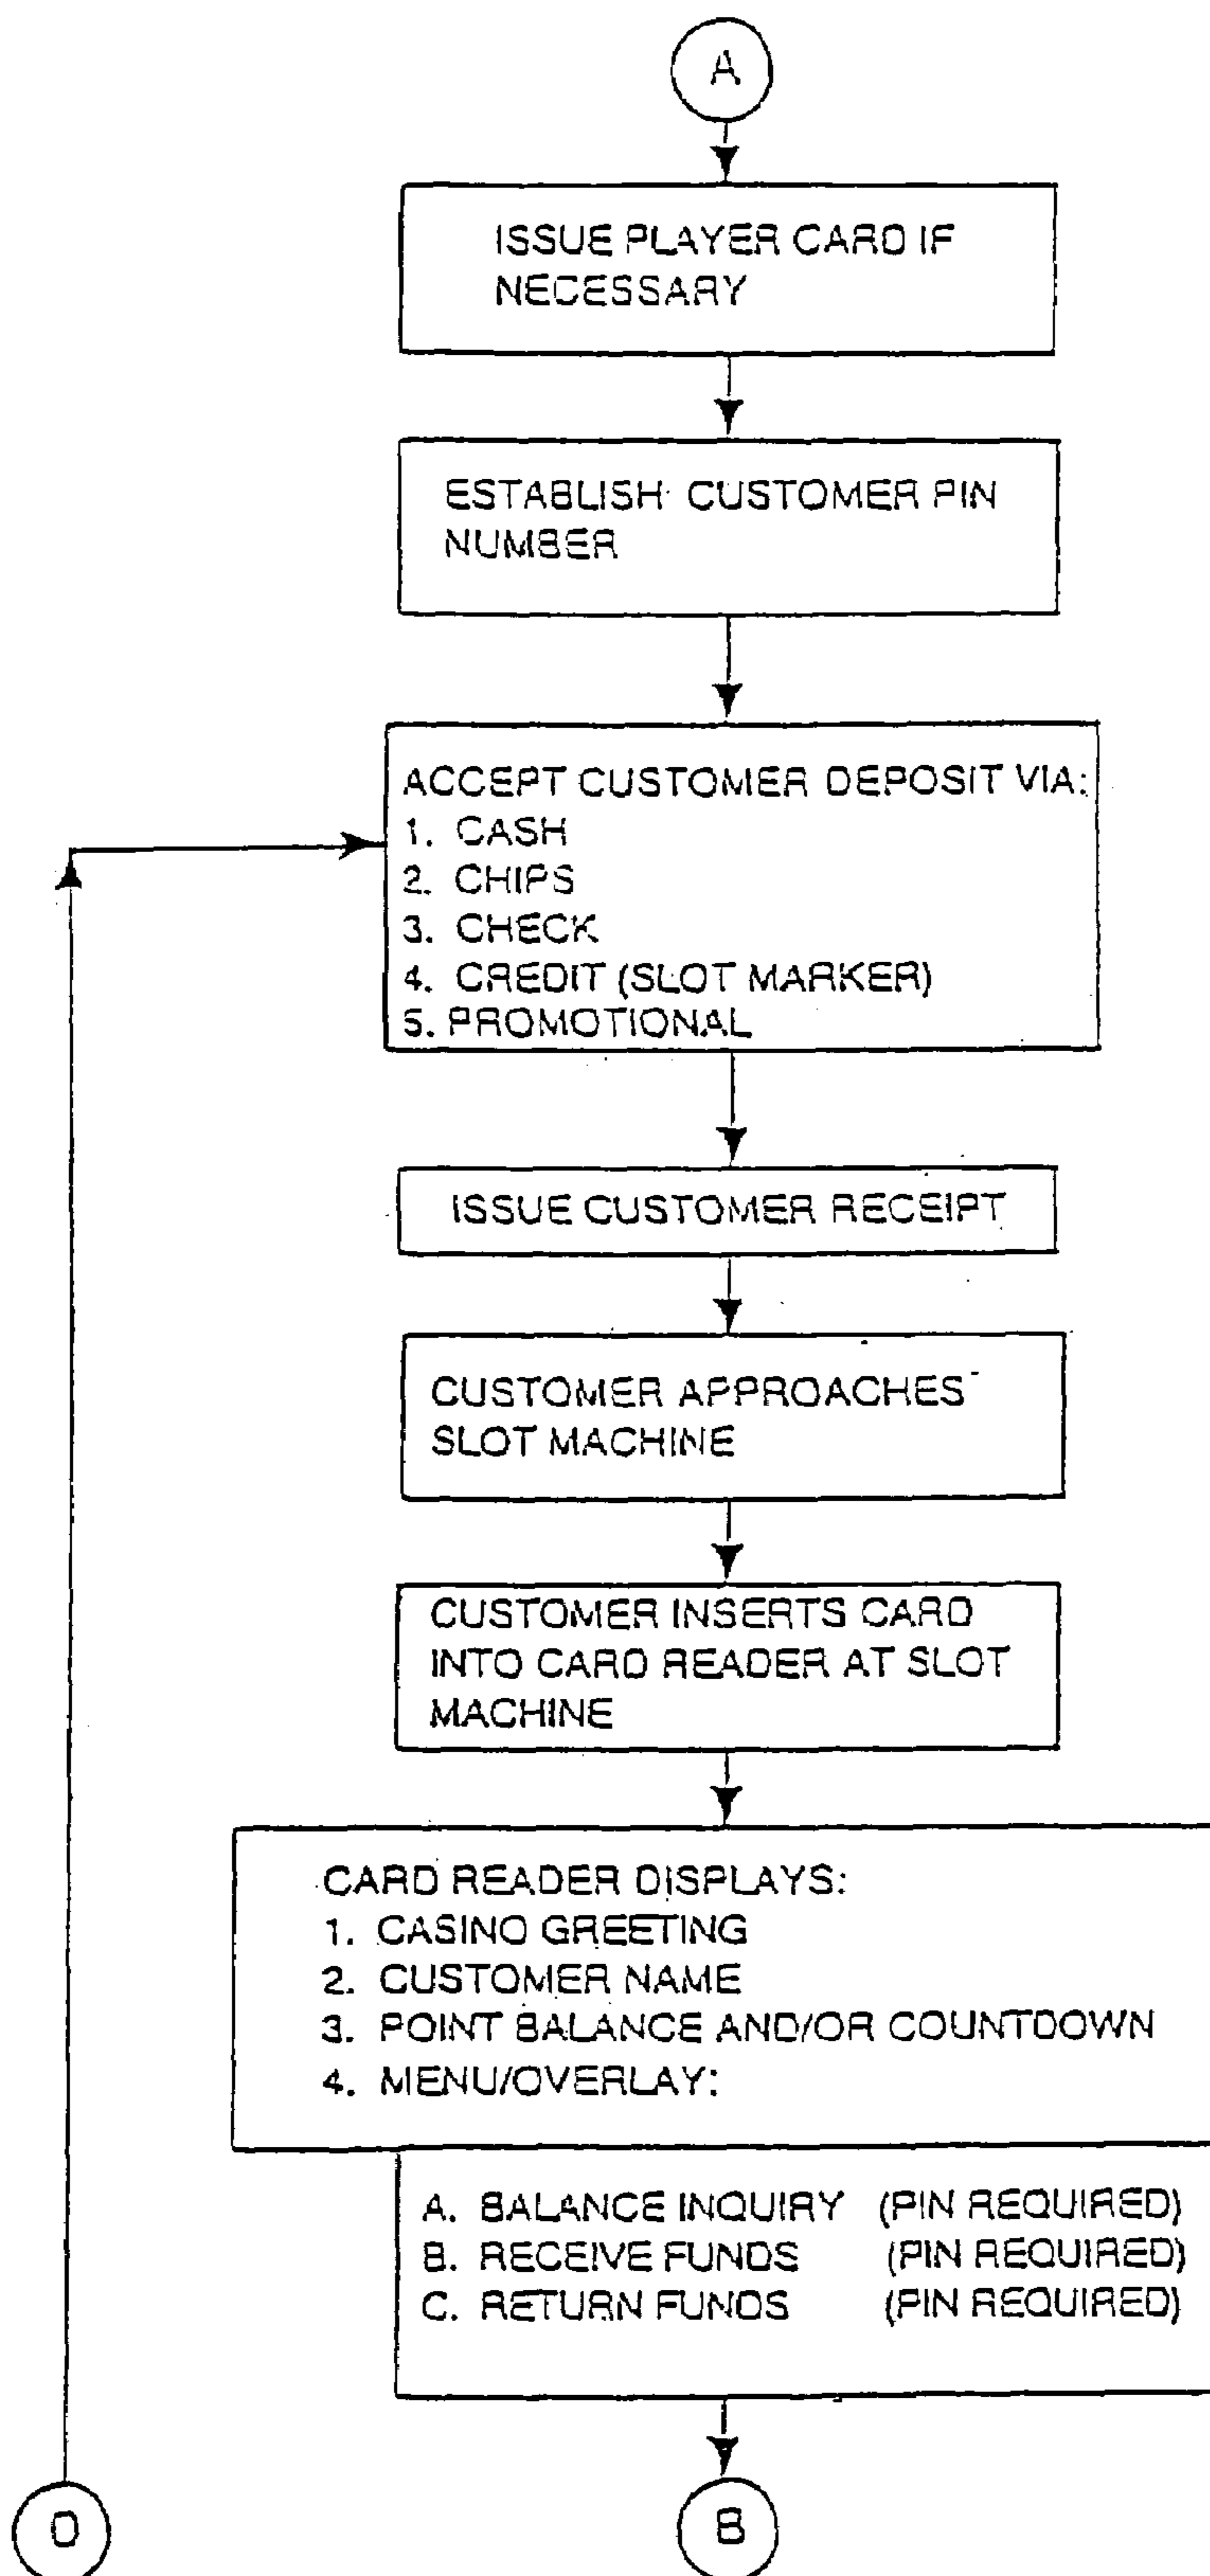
A

ISSUE PLAYER CARD IF NECESSARY

ESTABLISH CUSTOMER PIN NUMBER

ACCEPT CUSTOMER DEPOSIT VIA:
1. CASH
2. CHIPS
3. CHECK
4. CREDIT (SLOT MARKER)
5. PROMOTIONAL

ISSUE CUSTOMER RECEIPT

CUSTOMER APPROACHES SLOT MACHINE

CUSTOMER INSERTS CARD INTO CARD READER AT SLOT MACHINE

CARD READER DISPLAYS:
1. CASINO GREETING
2. CUSTOMER NAME
3. POINT BALANCE AND/OR COUNTDOWN
4. MENU/OVERLAY:

A. BALANCE INQUIRY (PIN REQUIRED)
B. RECEIVE FUNDS (PIN REQUIRED)
C. RETURN FUNDS (PIN REQUIRED)

D

B